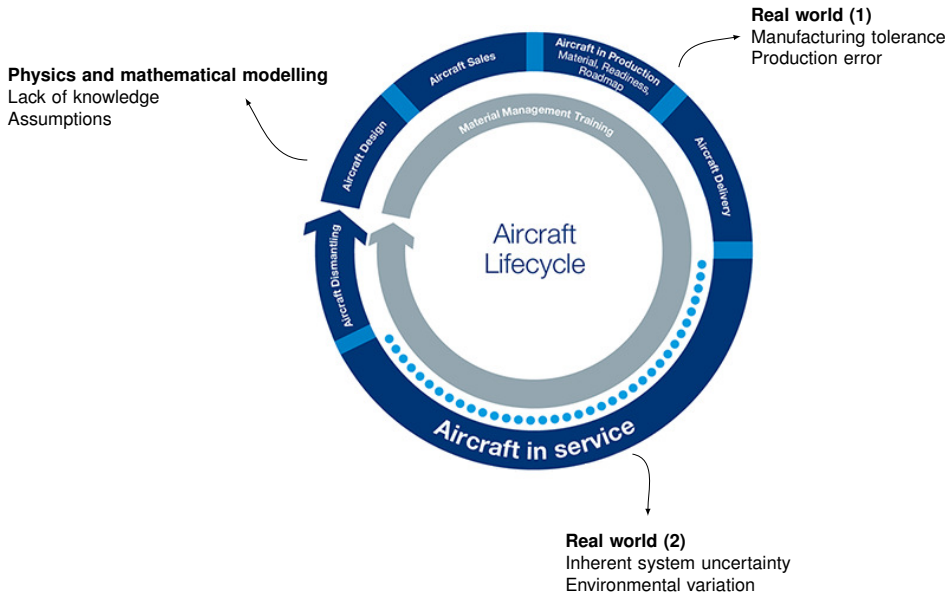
Real world (1)
Manufacturing tolerance
Production error

Physics and mathematical modelling
Lack of knowledge
Assumptions

Aircraft Sales

Aircraft in Production
Material, Readiness,
Roadmap

Aircraft Design

Material Management Training

Aircraft Delivery

Aircraft
Lifecycle

Aircraft Dismantling

Aircraft in service

Real world (2)
Inherent system uncertainty
Environmental variation